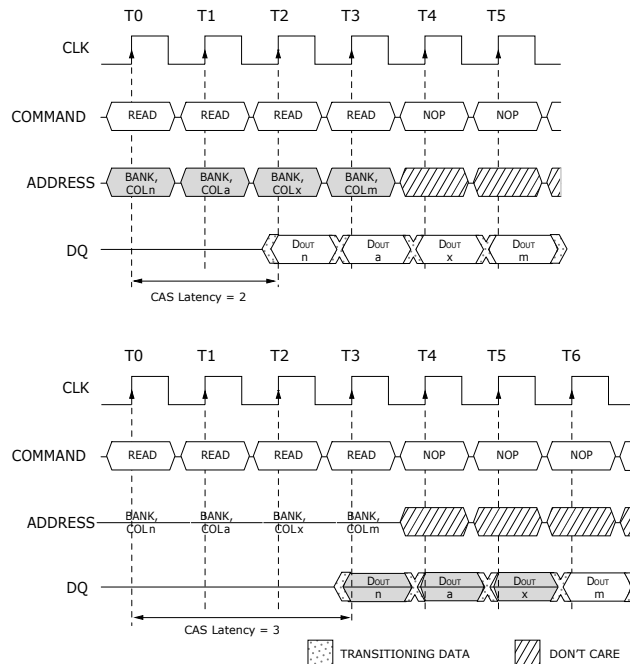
T0 T1 T2 T3 T4 T5

CLK

COMMAND READ READ READ READ NOP NOP

ADDRESS BANK, COLn BANK, COLa BANK, COLx BANK, COLm

DQ DOUT n DOUT a DOUT x DOUT m

CAS Latency = 2

T0 T1 T2 T3 T4 T5 T6

CLK

COMMAND READ READ READ READ NOP NOP NOP

ADDRESS BANK, COLn BANK, COLa BANK, COLx BANK, COLm

DQ DOUT n DOUT a DOUT x DOUT m

CAS Latency = 3

TRANSITIONING DATA DON'T CARE